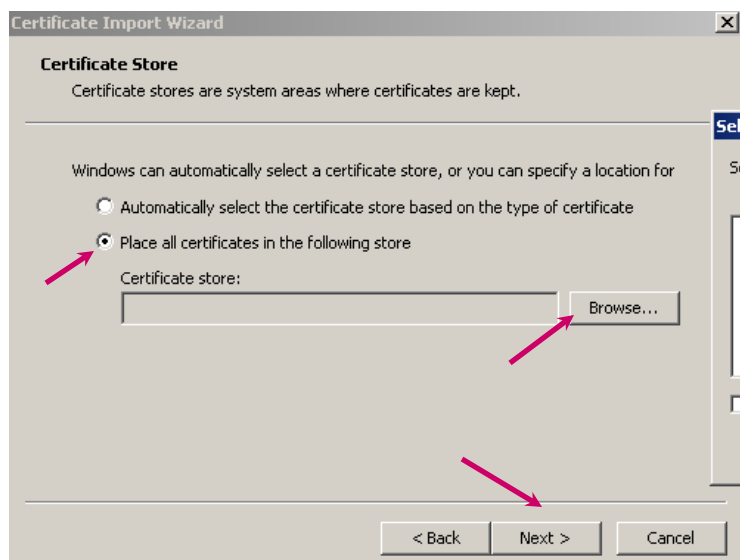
Certificate Import Wizard

Certificate Store

Certificate stores are system areas where certificates are kept.

Windows can automatically select a certificate store, or you can specify a location for

Automatically select the certificate store based on the type of certificate

Place all certificates in the following store

Certificate store:

Browse...

Sel

S

< Back

Next >

Cancel